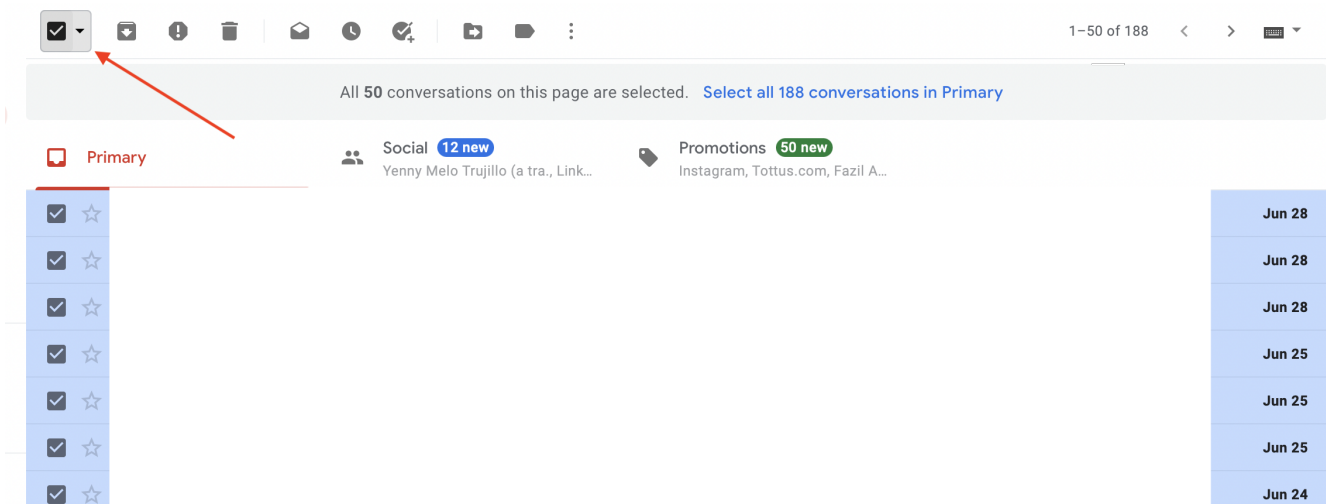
1–50 of 188

All **50** conversations on this page are selected. Select all 188 conversations in Primary

Primary

Social 12 new
Yenny Melo Trujillo (a tra., Link...

Promotions 50 new
Instagram, Tottus.com, Fazil A...

Jun 28
Jun 28
Jun 28
Jun 25
Jun 25
Jun 25
Jun 24